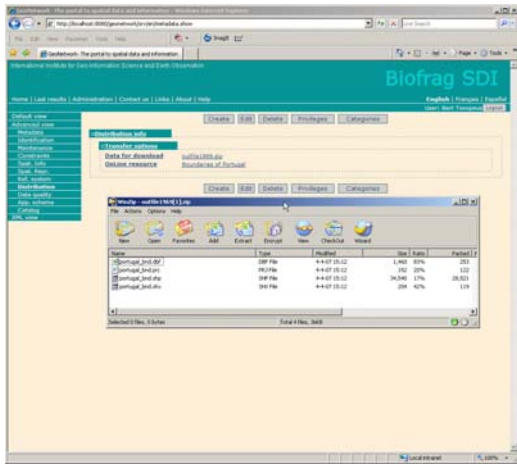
GeoNetwork - The portal to spatial data and information - Windows Internet Explorer

http://localhost:8080/geonetwork/srv/en/metadata.show

Live Search

File Edit View Favorites Tools Help

SnagIt

GeoNetwork - The portal to spatial data and information

Page Tools

International Institute for Geo-Information Science and Earth Observation

Biofrag SDI

Home | Last results | Administration | Contact us | Links | About | Help

English | Français | Español

User: Bert Tempelman logout

Default view
Advanced view
Metadata
Identification
Maintenance
Constraints
Spat. Info
Spat. Repr.
Ref. system
Distribution
Data quality
App. schema
Catalog
XML view

Create Edit Delete Privileges Categories

Distribution info

Transfer options

Data for download outfile1969.zip

OnLine resource Boundaries of Portugal

Create Edit Delete Privileges Categories

WinZip - outfile1969[1].zip

File Actions Options Help

New Open Favorites Add Extract Encrypt View CheckOut Wizard

| Name | Type | Modified | Size | Ratio | Packed |
|---|---|---|---|---|---|
| portugal_bnd.dbf | DBF File | 4-4-07 15:12 | 1,460 | 83% | 253 |
| portugal_bnd.prj | PRJ File | 4-4-07 15:12 | 152 | 20% | 122 |
| portugal_bnd.shp | SHP File | 4-4-07 15:12 | 34,540 | 17% | 28,921 |
| portugal_bnd.shx | SHX File | 4-4-07 15:12 | 204 | 42% | 119 |

Selected 0 files, 0 bytes

Total 4 files, 36KB

Local intranet

100%